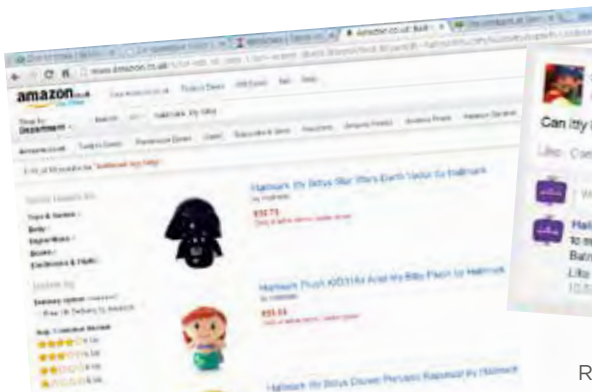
Amazon.co.uk
www.amazon.co.uk
amazon.co.uk
Shop by Department
Search
Hallmark itty bittys
Hallmark Itty Bittys Star Wars Darth Vader by Hallmark
Hallmark Plush KID3164 Ariel Itty Bittys Plush by Hallmark
Hallmark Itty Bittys Disney Princess Rapunzel by Hallmark
Can itty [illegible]
Like · Com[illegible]
Hall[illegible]
Like
R